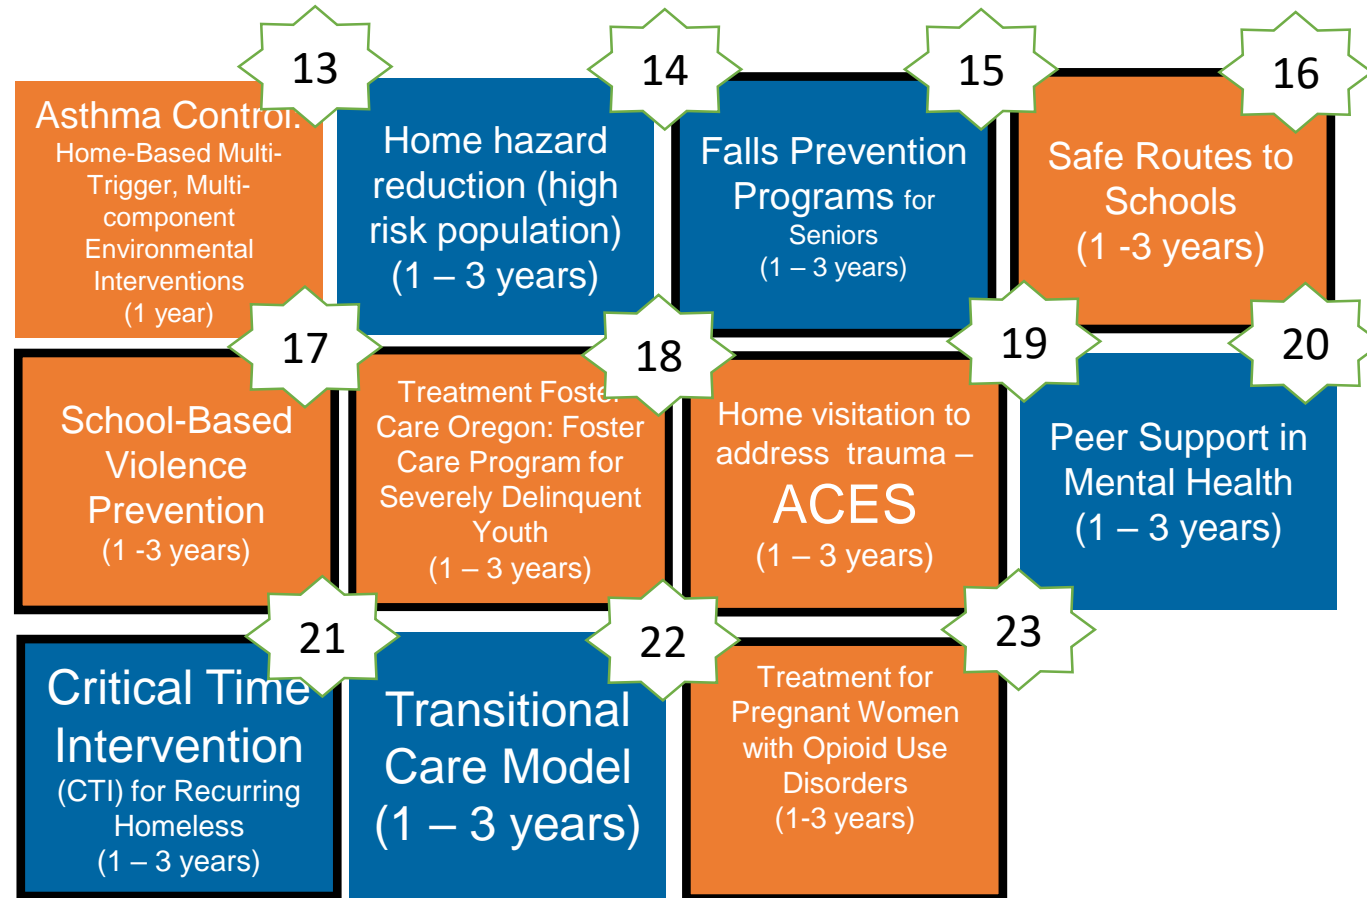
13
Asthma Control: Home-Based Multi-Trigger, Multi-component Environmental Interventions (1 year)

14
Home hazard reduction (high risk population) (1 – 3 years)

15
Falls Prevention Programs for Seniors (1 – 3 years)

16
Safe Routes to Schools (1 -3 years)

17
School-Based Violence Prevention (1 -3 years)

18
Treatment Foster Care Oregon: Foster Care Program for Severely Delinquent Youth (1 – 3 years)

19
Home visitation to address trauma – ACES (1 – 3 years)

20
Peer Support in Mental Health (1 – 3 years)

21
Critical Time Intervention (CTI) for Recurring Homeless (1 – 3 years)

22
Transitional Care Model (1 – 3 years)

23
Treatment for Pregnant Women with Opioid Use Disorders (1-3 years)